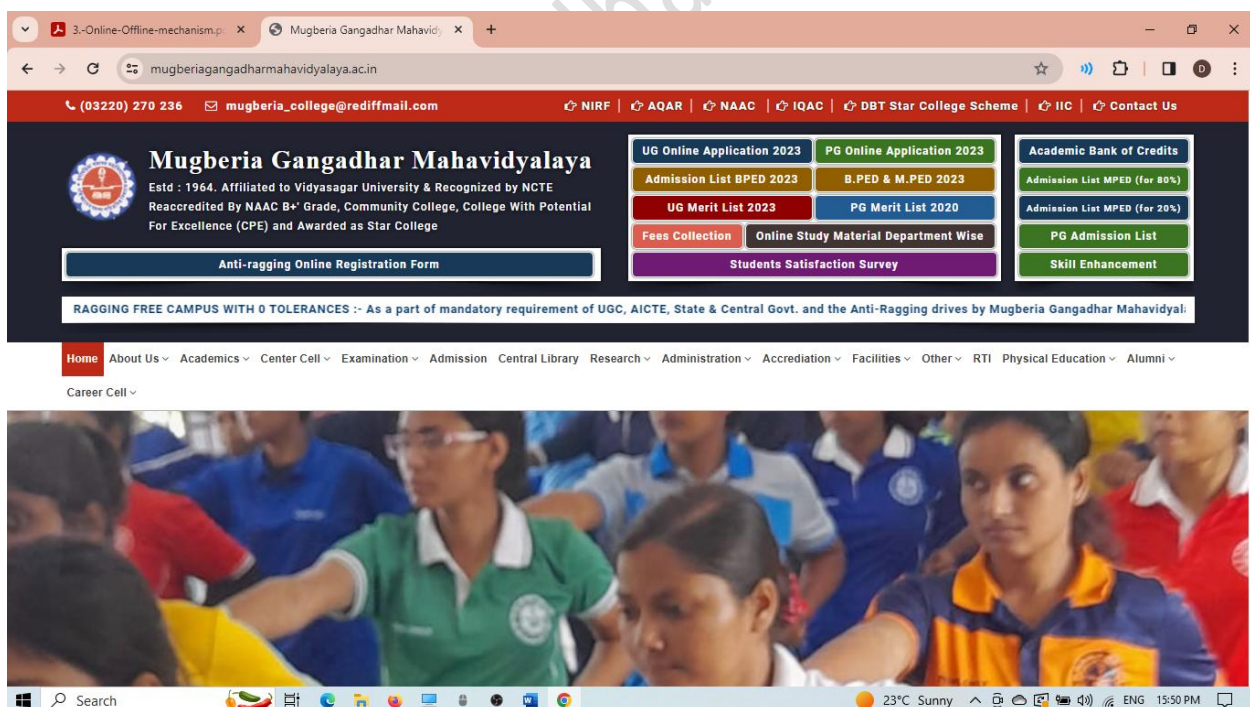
3.-Online-Offline-mechanism.p × Mugberia Gangadhar Mahavidy × +

mugberiagangadharmahavidyalaya.ac.in

(03220) 270 236 mugberia_college@rediffmail.com NIRF | AQAR | NAAC | IQAC | DBT Star College Scheme | IIC | Contact Us

Mugberia Gangadhar Mahavidyalaya

Estd : 1964. Affiliated to Vidyasagar University & Recognized by NCTE Reaccredited By NAAC B+' Grade, Community College, College With Potential For Excellence (CPE) and Awarded as Star College

Anti-ragging Online Registration Form

UG Online Application 2023 | PG Online Application 2023 | Admission List BPED 2023 | B.PED & M.PED 2023 | UG Merit List 2023 | PG Merit List 2020 | Fees Collection | Online Study Material Department Wise | Students Satisfaction Survey

Academic Bank of Credits | Admission List MPED (for 80%) | Admission List MPED (for 20%) | PG Admission List | Skill Enhancement

RAGGING FREE CAMPUS WITH 0 TOLERANCES :- As a part of mandatory requirement of UGC, AICTE, State & Central Govt. and the Anti-Ragging drives by Mugberia Gangadhar Mahavidyal

Home About Us Academics Center Cell Examination Admission Central Library Research Administration Accrediation Facilities Other RTI Physical Education Alumni Career Cell

Search 23°C Sunny ENG 15:50 PM